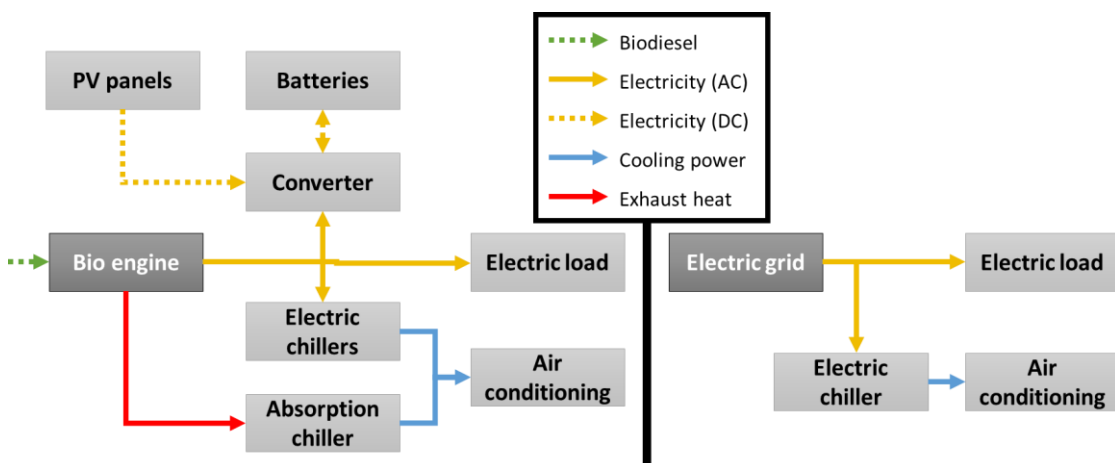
Biodiesel
Electricity (AC)
Electricity (DC)
Cooling power
Exhaust heat

PV panels
Batteries
Converter
Bio engine
Electric load
Electric chillers
Air conditioning
Absorption chiller

Electric grid
Electric load
Electric chiller
Air conditioning